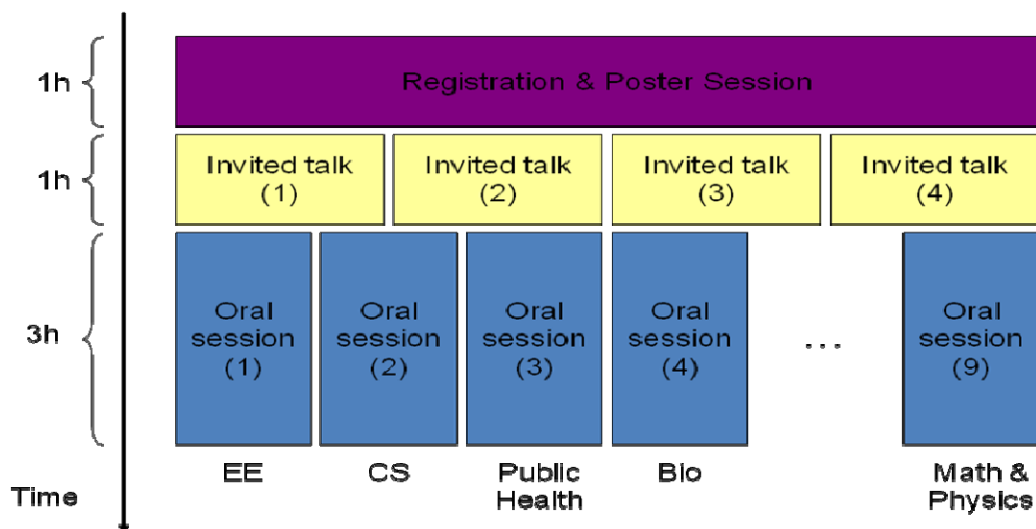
1h
Registration & Poster Session

1h
Invited talk (1)
Invited talk (2)
Invited talk (3)
Invited talk (4)

3h
Oral session (1)
Oral session (2)
Oral session (3)
Oral session (4)
...
Oral session (9)

Time
EE
CS
Public Health
Bio
Math & Physics